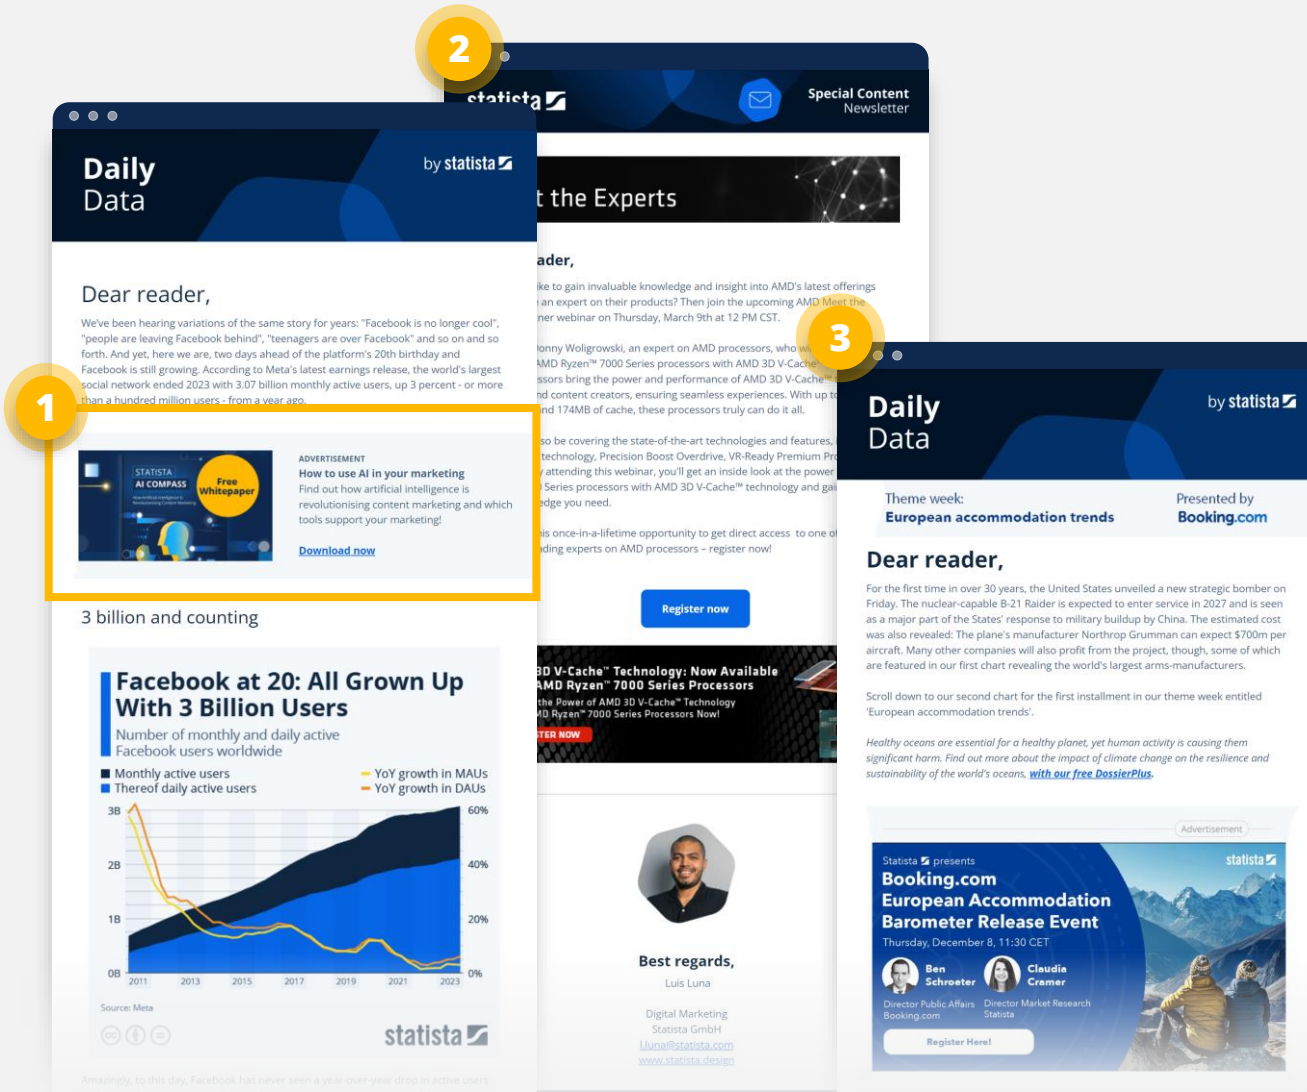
1

Daily Data

by statista

Dear reader,

We've been hearing variations of the same story for years: "Facebook is no longer cool", "people are leaving Facebook behind", "teenagers are over Facebook" and so on and so forth. And yet, here we are, two days ahead of the platform's 20th birthday and Facebook is still growing. According to Meta's latest earnings release, the world's largest social network ended 2023 with 3.07 billion monthly active users, up 3 percent - or more than a hundred million users - from a year ago.

STATISTA AI COMPASS

Free Whitepaper

ADVERTISEMENT

How to use AI in your marketing

Find out how artificial intelligence is revolutionising content marketing and which tools support your marketing!

Download now

3 billion and counting

Facebook at 20: All Grown Up With 3 Billion Users

Number of monthly and daily active Facebook users worldwide

Monthly active users
Thereof daily active users
YoY growth in MAUs
YoY growth in DAUs

3B
2B
1B
0B

60%
40%
20%
0%

2011 2013 2015 2017 2019 2021 2023

Source: Meta

statista

Amazingly, to this day, Facebook has never seen a year-over-year drop in active users

2

statista

Special Content Newsletter

t the Experts

ader,

ke to gain invaluable knowledge and insight into AMD's latest offerings an expert on their products? Then join the upcoming AMD Meet the ner webinar on Thursday, March 9th at 12 PM CST.

onny Woligrowski, an expert on AMD processors, who MD Ryzen™ 7000 Series processors with AMD 3D V-Cache ssors bring the power and performance of AMD 3D V-Cache nd content creators, ensuring seamless experiences. With up to nd 174MB of cache, these processors truly can do it all.

so be covering the state-of-the-art technologies and features, technology, Precision Boost Overdrive, VR-Ready Premium Pr attending this webinar, you'll get an inside look at the power Series processors with AMD 3D V-Cache™ technology and gai dge you need.

his once-in-a-lifetime opportunity to get direct access to one of ding experts on AMD processors – register now!

Register now

3D V-Cache™ Technology: Now Available AMD Ryzen™ 7000 Series Processors the Power of AMD 3D V-Cache™ Technology D Ryzen™ 7000 Series Processors Now!

TER NOW

Best regards,

Luis Luna

Digital Marketing
Statista GmbH
l.luna@statista.com
www.statista.design

3

Daily Data

by statista

Theme week:
European accommodation trends

Presented by
Booking.com

Dear reader,

For the first time in over 30 years, the United States unveiled a new strategic bomber on Friday. The nuclear-capable B-21 Raider is expected to enter service in 2027 and is seen as a major part of the States' response to military buildup by China. The estimated cost was also revealed: The plane's manufacturer Northrop Grumman can expect $700m per aircraft. Many other companies will also profit from the project, though, some of which are featured in our first chart revealing the world's largest arms-manufacturers.

Scroll down to our second chart for the first installment in our theme week entitled 'European accommodation trends'.

Healthy oceans are essential for a healthy planet, yet human activity is causing them significant harm. Find out more about the impact of climate change on the resilience and sustainability of the world's oceans, with our free DossierPlus.

Advertisement

Statista presents
Booking.com
European Accommodation Barometer Release Event
Thursday, December 8, 11:30 CET

statista

Ben Schroeter
Director Public Affairs
Booking.com

Claudia Cramer
Director Market Research
Statista

Register Here!